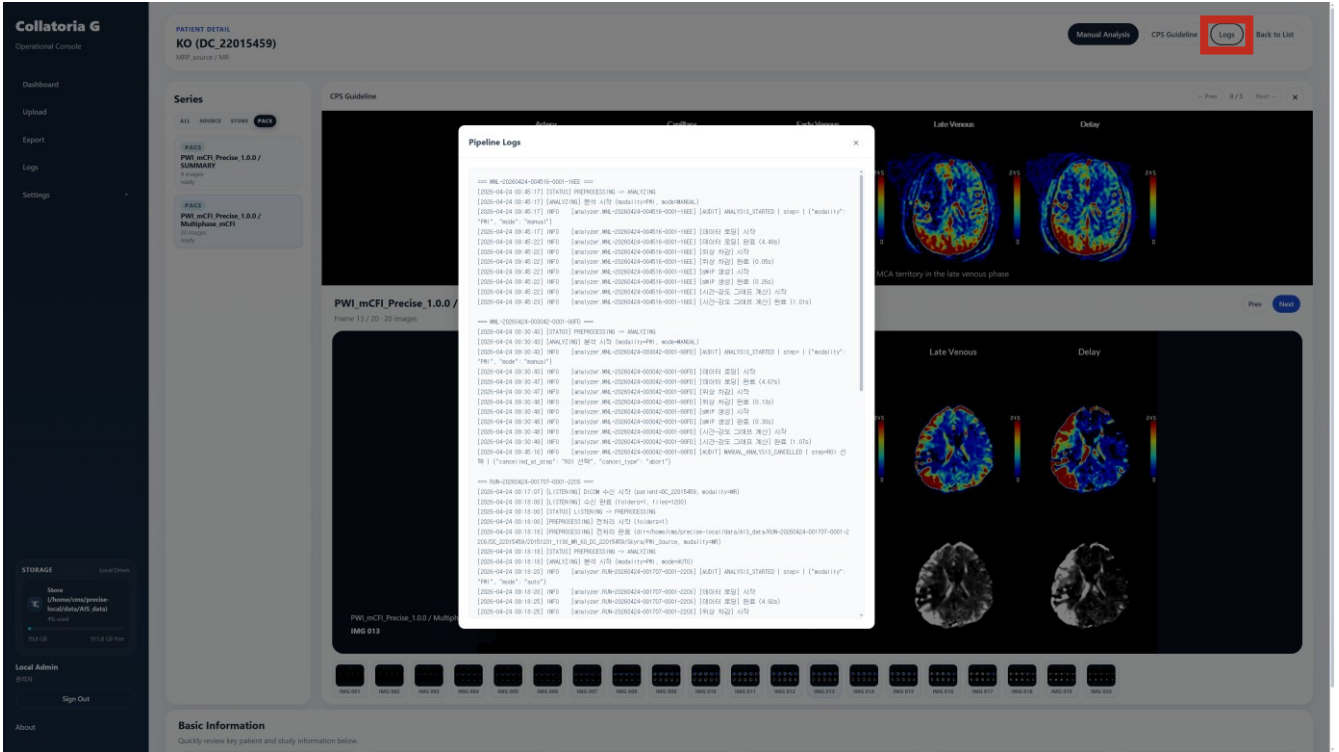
Collatoria G
Operational Console

Dashboard
Upload
Export
Logs
Settings

STORAGE Local Drives
Store (/home/cms/precise-local/data/AIS_data)
4% used
39.0 GB 911.8 GB free

Local Admin
관리자
Sign Out
About

PATIENT DETAIL
KO (DC_22015459)
MRP_source / MR

Manual Analysis CPS Guideline Logs Back to List

Series
ALL SOURCE STORE PACS

PACS
PWI_mCFI_Precise_1.0.0 / SUMMARY
4 images
ready

PACS
PWI_mCFI_Precise_1.0.0 / Multiphase_mCFI
20 images
ready

CPS Guideline
Prev 8 / 5 Next ×
Artery Capillary Early Venous Late Venous Delay
MCA territory in the late venous phase

PWI_mCFI_Precise_1.0.0 /
Frame 13 / 20 · 20 images
Prev Next
Late Venous Delay
PWI_mCFI_Precise_1.0.0 / Multiph
IMG 013

IMG 001 IMG 002 IMG 003 IMG 004 IMG 005 IMG 006 IMG 007 IMG 008 IMG 009 IMG 010 IMG 011 IMG 012 IMG 013 IMG 014 IMG 015 IMG 016 IMG 017 IMG 018 IMG 019 IMG 020

Basic Information
Quickly review key patient and study information below.

Pipeline Logs ×

=== MNL-20260424-004516-0001-16EE ===
[2026-04-24 00:45:17] [STATUS] PREPROCESSING -> ANALYZING
[2026-04-24 00:45:17] [ANALYZING] 분석 시작 (modality=PWI, mode=MANUAL)
[2026-04-24 00:45:17] INFO [analyzer.MNL-20260424-004516-0001-16EE] [AUDIT] ANALYSIS_STARTED | step= | {"modality": "PWI", "mode": "manual"}
[2026-04-24 00:45:17] INFO [analyzer.MNL-20260424-004516-0001-16EE] [데이터 로딩] 시작
[2026-04-24 00:45:22] INFO [analyzer.MNL-20260424-004516-0001-16EE] [데이터 로딩] 완료 (4.49s)
[2026-04-24 00:45:22] INFO [analyzer.MNL-20260424-004516-0001-16EE] [위상 차감] 시작
[2026-04-24 00:45:22] INFO [analyzer.MNL-20260424-004516-0001-16EE] [위상 차감] 완료 (0.08s)
[2026-04-24 00:45:22] INFO [analyzer.MNL-20260424-004516-0001-16EE] [sMIP 생성] 시작
[2026-04-24 00:45:22] INFO [analyzer.MNL-20260424-004516-0001-16EE] [sMIP 생성] 완료 (0.26s)
[2026-04-24 00:45:22] INFO [analyzer.MNL-20260424-004516-0001-16EE] [시간-강도 그래프 계산] 시작
[2026-04-24 00:45:23] INFO [analyzer.MNL-20260424-004516-0001-16EE] [시간-강도 그래프 계산] 완료 (1.01s)

=== MNL-20260424-003042-0001-06FD ===
[2026-04-24 00:30:43] [STATUS] PREPROCESSING -> ANALYZING
[2026-04-24 00:30:43] [ANALYZING] 분석 시작 (modality=PWI, mode=MANUAL)
[2026-04-24 00:30:43] INFO [analyzer.MNL-20260424-003042-0001-06FD] [AUDIT] ANALYSIS_STARTED | step= | {"modality": "PWI", "mode": "manual"}
[2026-04-24 00:30:43] INFO [analyzer.MNL-20260424-003042-0001-06FD] [데이터 로딩] 시작
[2026-04-24 00:30:47] INFO [analyzer.MNL-20260424-003042-0001-06FD] [데이터 로딩] 완료 (4.47s)
[2026-04-24 00:30:47] INFO [analyzer.MNL-20260424-003042-0001-06FD] [위상 차감] 시작
[2026-04-24 00:30:48] INFO [analyzer.MNL-20260424-003042-0001-06FD] [위상 차감] 완료 (0.13s)
[2026-04-24 00:30:48] INFO [analyzer.MNL-20260424-003042-0001-06FD] [sMIP 생성] 시작
[2026-04-24 00:30:48] INFO [analyzer.MNL-20260424-003042-0001-06FD] [sMIP 생성] 완료 (0.30s)
[2026-04-24 00:30:48] INFO [analyzer.MNL-20260424-003042-0001-06FD] [시간-강도 그래프 계산] 시작
[2026-04-24 00:30:49] INFO [analyzer.MNL-20260424-003042-0001-06FD] [시간-강도 그래프 계산] 완료 (1.07s)
[2026-04-24 00:45:16] INFO [analyzer.MNL-20260424-003042-0001-06FD] [AUDIT] MANUAL_ANALYSIS_CANCELLED | step=ROI 선택 | {"cancelled_at_step": "ROI 선택", "cancel_type": "abort"}

=== RUN-20260424-001707-0001-2206 ===
[2026-04-24 00:17:07] [LISTENING] DICOM 수신 시작 (patient=DC_22015459, modality=MR)
[2026-04-24 00:18:00] [LISTENING] 수신 완료 (folders=1, files=1280)
[2026-04-24 00:18:00] [STATUS] LISTENING -> PREPROCESSING
[2026-04-24 00:18:00] [PREPROCESSING] 전처리 시작 (folders=1)
[2026-04-24 00:18:18] [PREPROCESSING] 전처리 완료 (dir=/home/cms/precise-local/data/AIS_data/RUN-20260424-001707-0001-2206/DC_22015459/20151231_1130_MR_KO_DC_22015459/Skyra/PWI_Source, modality=MR)
[2026-04-24 00:18:18] [STATUS] PREPROCESSING -> ANALYZING
[2026-04-24 00:18:18] [ANALYZING] 분석 시작 (modality=PWI, mode=AUTO)
[2026-04-24 00:18:20] INFO [analyzer.RUN-20260424-001707-0001-2206] [AUDIT] ANALYSIS_STARTED | step= | {"modality": "PWI", "mode": "auto"}
[2026-04-24 00:18:20] INFO [analyzer.RUN-20260424-001707-0001-2206] [데이터 로딩] 시작
[2026-04-24 00:18:25] INFO [analyzer.RUN-20260424-001707-0001-2206] [데이터 로딩] 완료 (4.92s)
[2026-04-24 00:18:25] INFO [analyzer.RUN-20260424-001707-0001-2206] [위상 차감] 시작